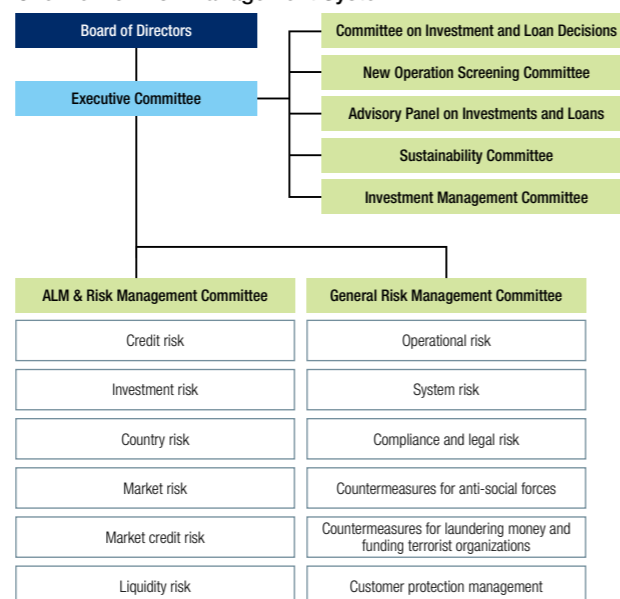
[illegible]

Board of Directors

Executive Committee

Committee on Investment and Loan Decisions

New Operation Screening Committee

Advisory Panel on Investments and Loans

Sustainability Committee

Investment Management Committee

ALM & Risk Management Committee

Credit risk

Investment risk

Country risk

Market risk

Market credit risk

Liquidity risk

General Risk Management Committee

Operational risk

System risk

Compliance and legal risk

Countermeasures for anti-social forces

Countermeasures for laundering money and funding terrorist organizations

Customer protection management